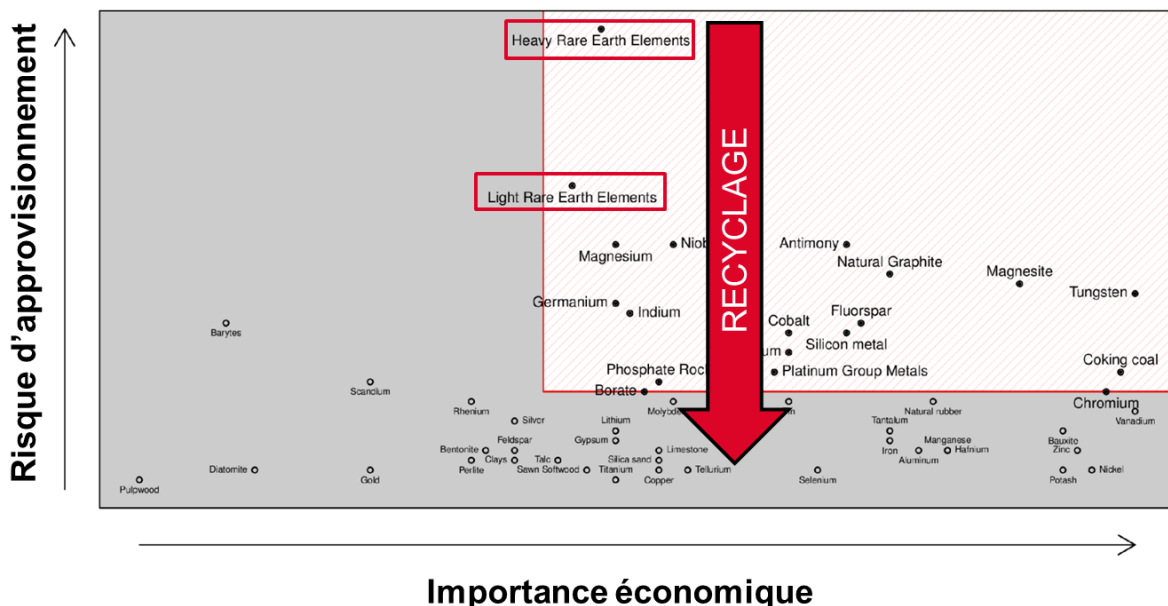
Risque d'approvisionnement

Heavy Rare Earth Elements

Light Rare Earth Elements

RECYCLAGE

Magnesium
Niob
Antimony
Natural Graphite
Magnesite
Tungsten
Germanium
Indium
Cobalt
Fluorspar
Silicon metal
um
Platinum Group Metals
Phosphate Roc
Borate
Coking coal
Chromium
Barytes
Scandium
Rhenium
Silver
Lithium
Molybde
n
Natural rubber
Tantalum
Vanadium
Feldspar
Gypsum
Bentonite
Clays
Limestone
Manganese
Bauxite
Zinc
Perlite
Talc
Silica sand
Iron
Hafnium
Aluminum
Diatomite
Gold
Sawn Softwood
Titanium
Tellurium
Copper
Selenium
Nickel
Potash
Pulpwood

Importance économique